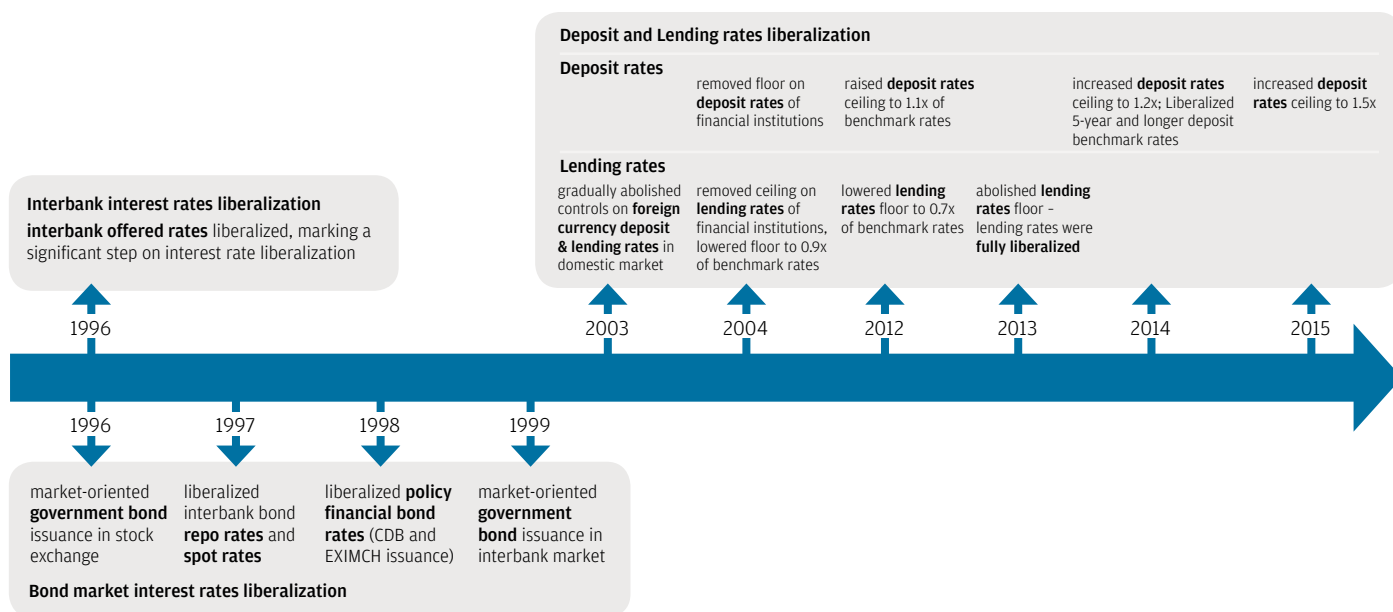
Deposit and Lending rates liberalization

Deposit rates

removed floor on deposit rates of financial institutions

raised deposit rates ceiling to 1.1x of benchmark rates

increased deposit rates ceiling to 1.2x; Liberalized 5-year and longer deposit benchmark rates

increased deposit rates ceiling to 1.5x

Lending rates

gradually abolished controls on foreign currency deposit & lending rates in domestic market

removed ceiling on lending rates of financial institutions, lowered floor to 0.9x of benchmark rates

lowered lending rates floor to 0.7x of benchmark rates

abolished lending rates floor – lending rates were fully liberalized

Interbank interest rates liberalization

interbank offered rates liberalized, marking a significant step on interest rate liberalization

1996

2003

2004

2012

2013

2014

2015

1996

1997

1998

1999

market-oriented government bond issuance in stock exchange

liberalized interbank bond repo rates and spot rates

liberalized policy financial bond rates (CDB and EXIMCH issuance)

market-oriented government bond issuance in interbank market

Bond market interest rates liberalization